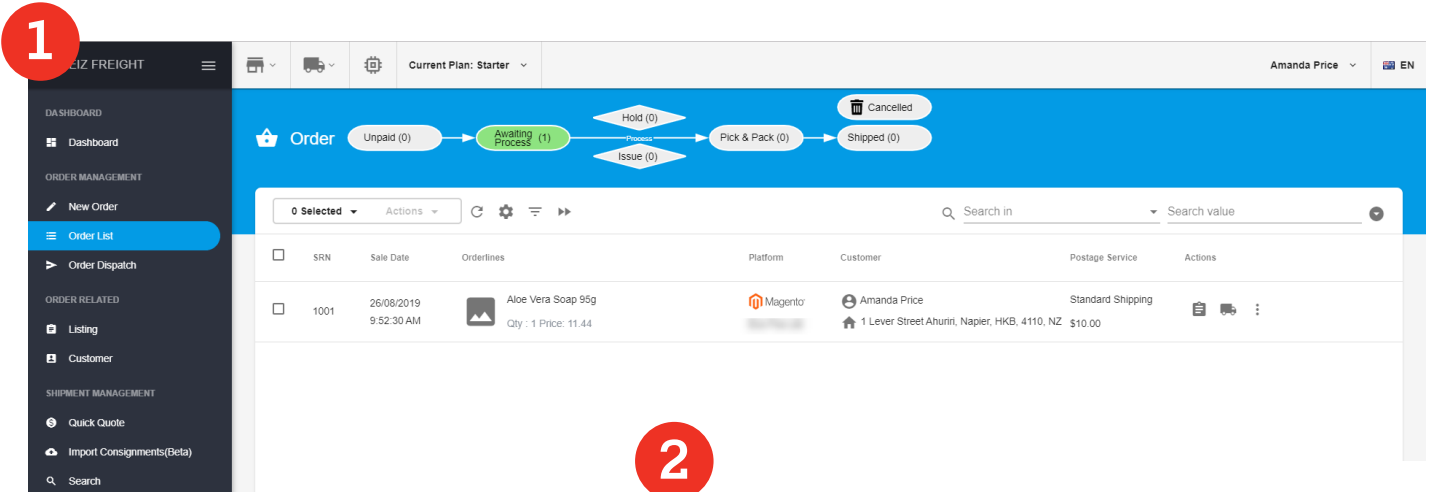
1

EIZ FREIGHT

Current Plan: Starter

Amanda Price

EN

DASHBOARD

Dashboard

ORDER MANAGEMENT

New Order

Order List

Order Dispatch

ORDER RELATED

Listing

Customer

SHIPMENT MANAGEMENT

Quick Quote

Import Consignments(Beta)

Search

Order

Unpaid (0)

Awaiting Process (1)

Hold (0)

Process

Issue (0)

Pick & Pack (0)

Cancelled

Shipped (0)

0 Selected

Actions

Search in

Search value

| | SRN | Sale Date | Orderlines | Platform | Customer | Postage Service | Actions |
|---|---|---|---|---|---|---|---|
| | 1001 | 26/08/2019 9:52:30 AM | Aloe Vera Soap 95g Qty : 1 Price: 11.44 | Magento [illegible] | Amanda Price 1 Lever Street Ahuriri, Napier, HKB, 4110, NZ | Standard Shipping $10.00 | |

2